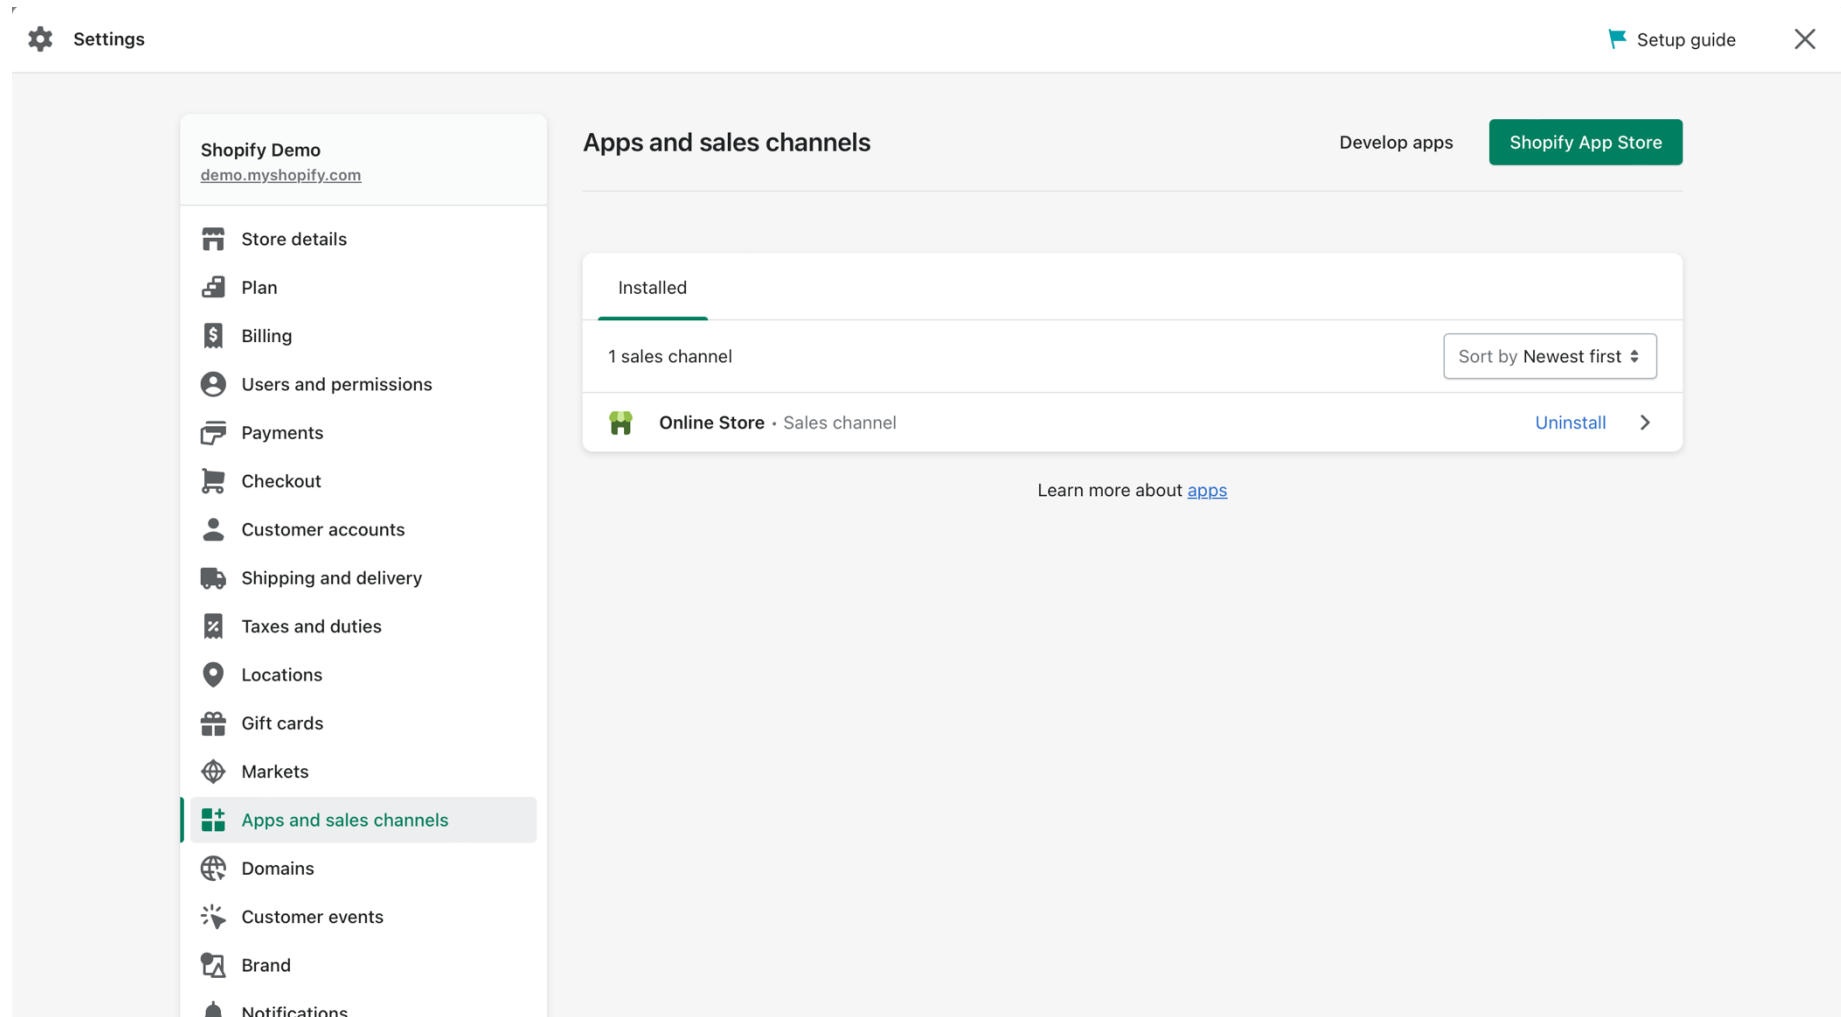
Settings

Setup guide

Shopify Demo
demo.myshopify.com

Store details
Plan
Billing
Users and permissions
Payments
Checkout
Customer accounts
Shipping and delivery
Taxes and duties
Locations
Gift cards
Markets
Apps and sales channels
Domains
Customer events
Brand
Notifications

Apps and sales channels

Develop apps

Shopify App Store

Installed

1 sales channel

Sort by Newest first

Online Store • Sales channel

Uninstall

Learn more about apps